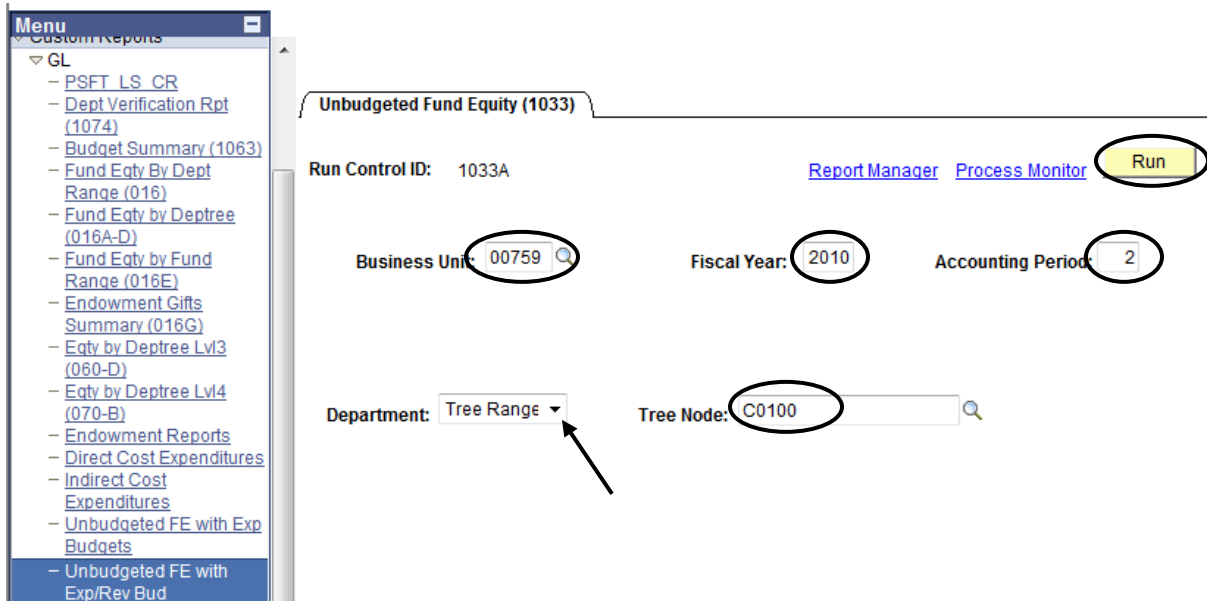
Menu

Custom Reports

GL

PSFT_LS_CR

Dept Verification Rpt (1074)

Budget Summary (1063)

Fund Eqty By Dept Range (016)

Fund Eqty by Deptree (016A-D)

Fund Eqty by Fund Range (016E)

Endowment Gifts Summary (016G)

Eqty by Deptree Lvl3 (060-D)

Eqty by Deptree Lvl4 (070-B)

Endowment Reports

Direct Cost Expenditures

Indirect Cost Expenditures

Unbudgeted FE with Exp Budgets

Unbudgeted FE with Exp/Rev Bud

Unbudgeted Fund Equity (1033)

Run Control ID: 1033A

Report Manager Process Monitor Run

Business Unit: 00759

Fiscal Year: 2010

Accounting Period: 2

Department: Tree Range

Tree Node: C0100